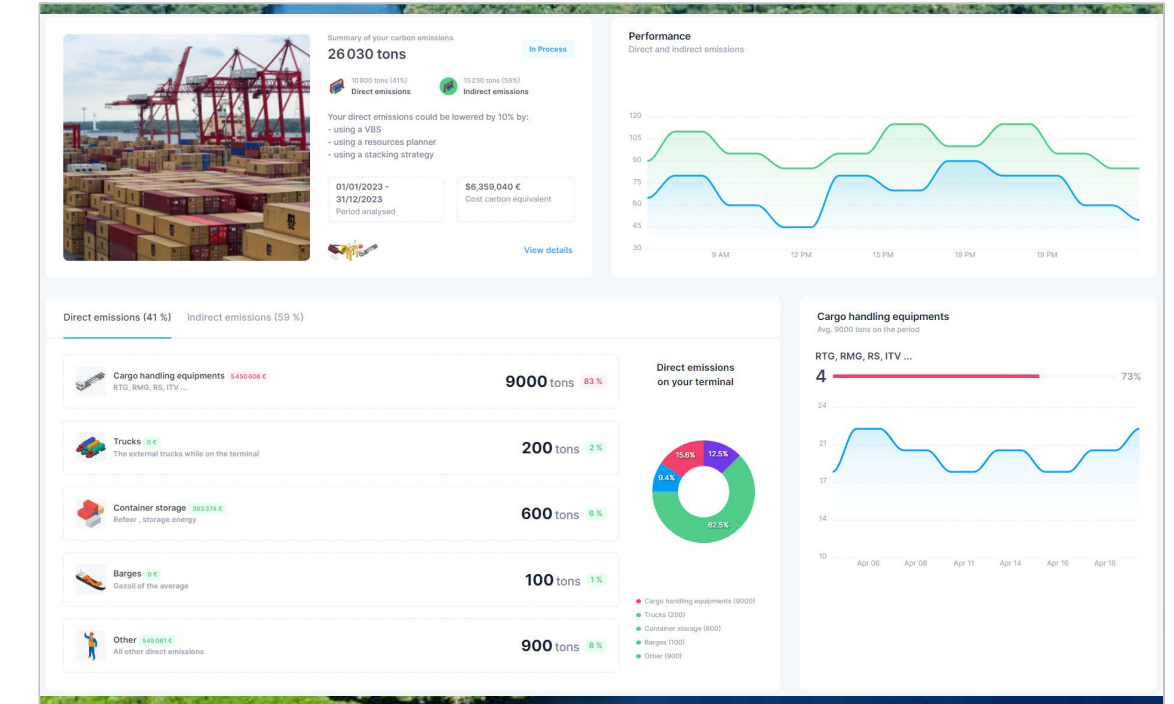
Summary of your carbon emissions
26 030 tons
In Process

10 800 tons (41%)
Direct emissions

15 230 tons (59%)
Indirect emissions

Your direct emissions could be lowered by 10% by:
- using a VBS
- using a resources planner
- using a stacking strategy

01/01/2023 - 31/12/2023
Period analysed

$6,359,040 €
Cost carbon equivalent

View details

Performance
Direct and indirect emissions

120
105
90
75
60
45
30
9 AM
12 PM
15 PM
18 PM
19 PM

Direct emissions (41 %)
Indirect emissions (59 %)

Cargo handling equipments 5 450 606 €
RTG, RMG, RS, ITV ...
9000 tons 83 %

Trucks 0 €
The external trucks while on the terminal
200 tons 2 %

Container storage 363 374 €
Refeer , storage energy
600 tons 6 %

Barges 0 €
Gazoil of the average
100 tons 1 %

Other 545 081 €
All other direct emissions
900 tons 8 %

Direct emissions on your terminal

15.6%
12.5%
9.4%
62.5%

Cargo handling equipments (9000)
Trucks (200)
Container storage (600)
Barges (100)
Other (900)

Cargo handling equipments
Avg. 9000 tons on the period

RTG, RMG, RS, ITV ...
4
73%

24
21
17
14
10
Apr 06
Apr 08
Apr 11
Apr 14
Apr 16
Apr 18